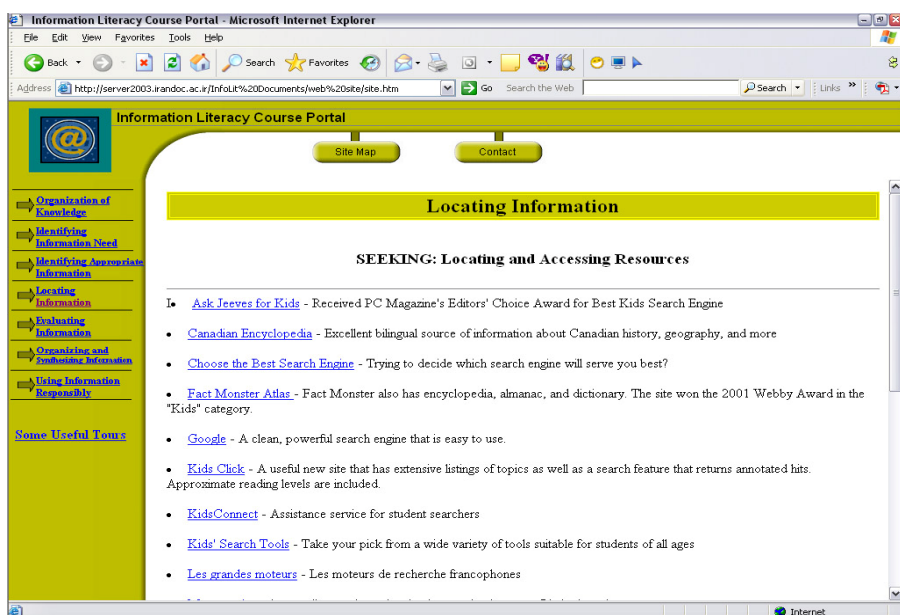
Information Literacy Course Portal - Microsoft Internet Explorer

File Edit View Favorites Tools Help

Back Search Favorites

Address http://server2003.irandoc.ac.ir/InfoLit%20Documents/web%20site/site.htm Go Search the Web Search Links

Information Literacy Course Portal

Site Map Contact

Organization of Knowledge

Identifying Information Need

Identifying Appropriate Information

Locating Information

Evaluating Information

Organizing and Synthesizing Information

Using Information Responsibly

Some Useful Tours

Locating Information

SEEKING: Locating and Accessing Resources

- Ask Jeeves for Kids - Received PC Magazine's Editors' Choice Award for Best Kids Search Engine

- Canadian Encyclopedia - Excellent bilingual source of information about Canadian history, geography, and more

- Choose the Best Search Engine - Trying to decide which search engine will serve you best?

- Fact Monster Atlas - Fact Monster also has encyclopedia, almanac, and dictionary. The site won the 2001 Webby Award in the "Kids" category.

- Google - A clean, powerful search engine that is easy to use.

- Kids Click - A useful new site that has extensive listings of topics as well as a search feature that returns annotated hits. Approximate reading levels are included.

- KidsConnect - Assistance service for student searchers

- Kids' Search Tools - Take your pick from a wide variety of tools suitable for students of all ages

- Les grandes moteurs - Les moteurs de recherche francophones

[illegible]

Internet